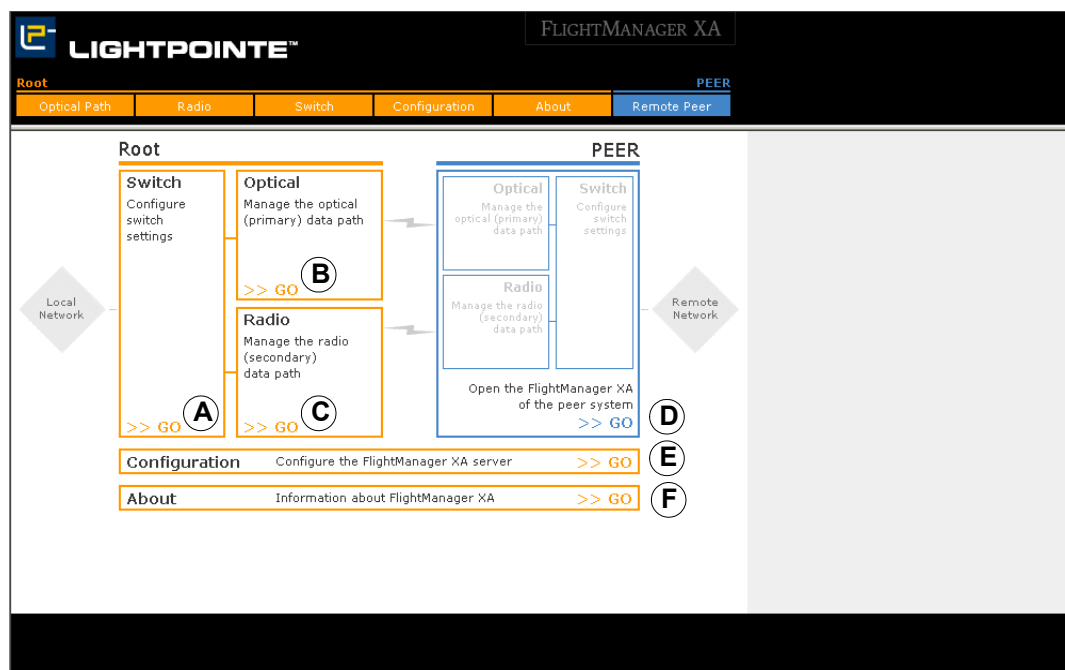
LIGHTPOINTE™

FLIGHTMANAGER XA

Root

PEER

Optical Path | Radio | Switch | Configuration | About | Remote Peer

Root

PEER

Local Network

Switch
Configure switch settings
>> GO
A

Optical
Manage the optical (primary) data path
B
>> GO

Radio
Manage the radio (secondary) data path
>> GO
C

Optical
Manage the optical (primary) data path

Switch
Configure switch settings

Radio
Manage the radio (secondary) data path

Open the FlightManager XA of the peer system
>> GO
D

Remote Network

Configuration   Configure the FlightManager XA server   >> GO
E

About   Information about FlightManager XA   >> GO
F